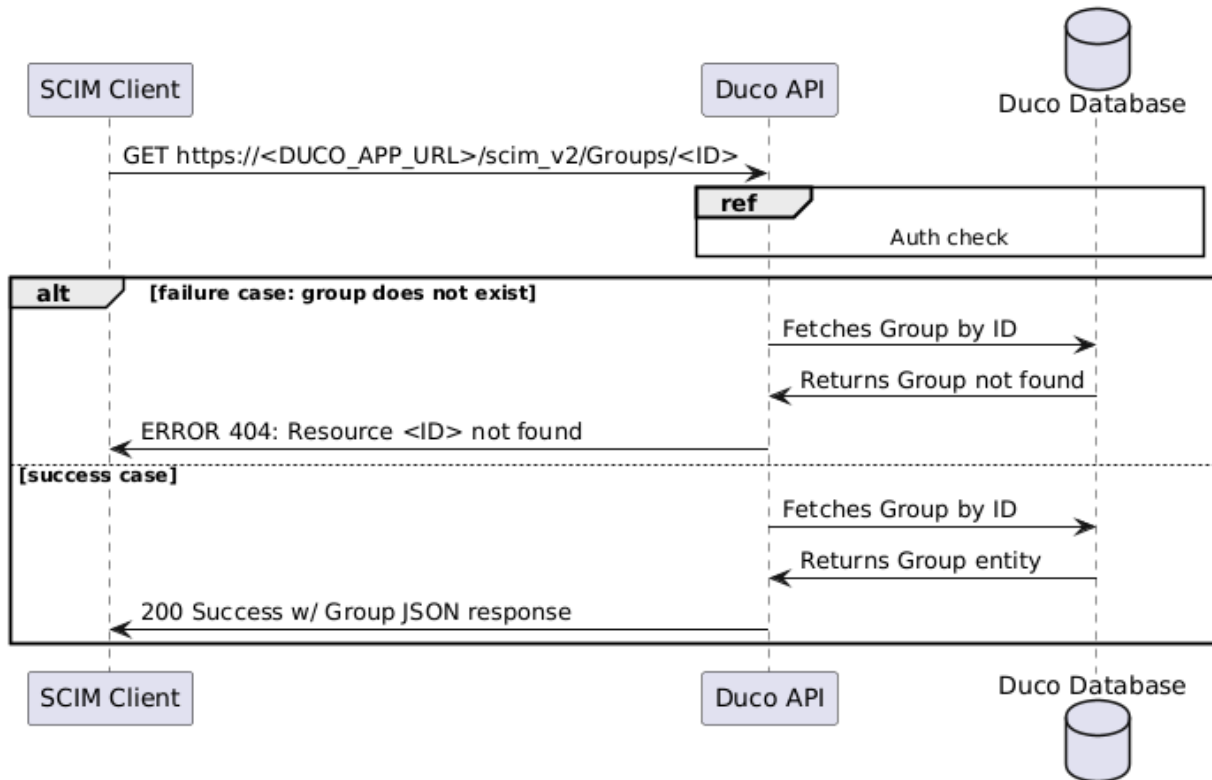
SCIM Client

Duco API

Duco Database

GET https://<DUCO_APP_URL>/scim_v2/Groups/<ID>

ref

Auth check

alt [failure case: group does not exist]

Fetches Group by ID

Returns Group not found

ERROR 404: Resource <ID> not found

[success case]

Fetches Group by ID

Returns Group entity

200 Success w/ Group JSON response

SCIM Client

Duco API

Duco Database